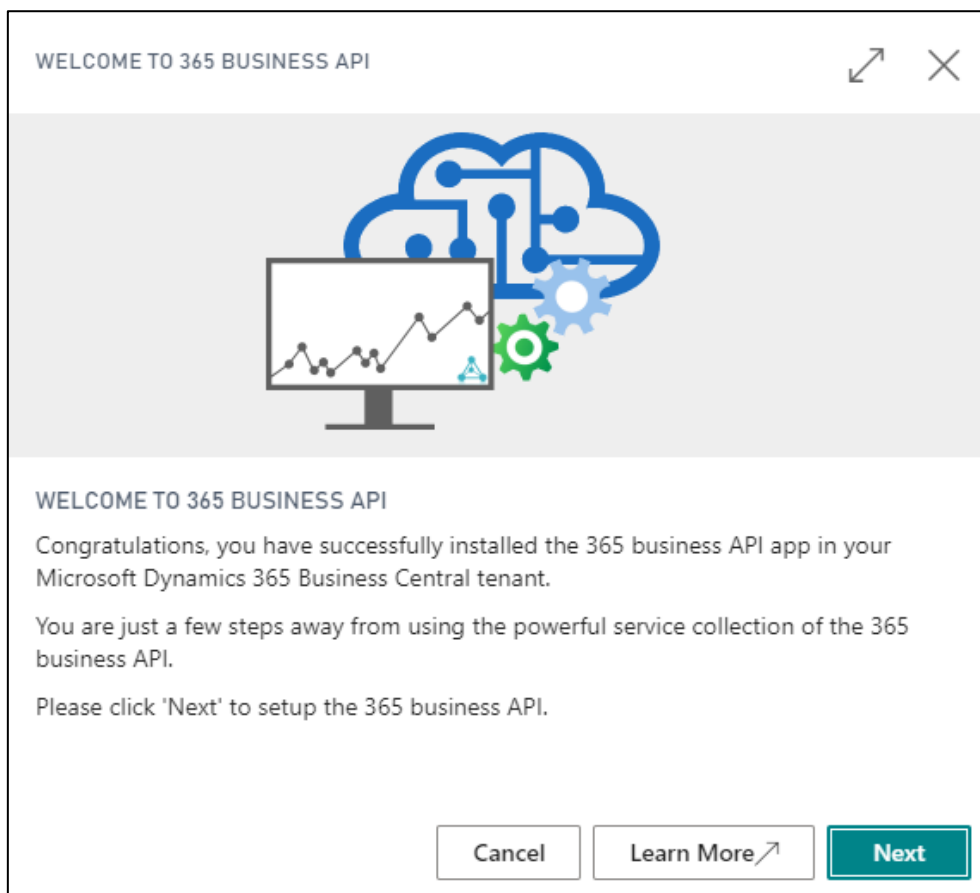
WELCOME TO 365 BUSINESS API

WELCOME TO 365 BUSINESS API

Congratulations, you have successfully installed the 365 business API app in your Microsoft Dynamics 365 Business Central tenant.

You are just a few steps away from using the powerful service collection of the 365 business API.

Please click 'Next' to setup the 365 business API.

Cancel

Learn More↗

Next